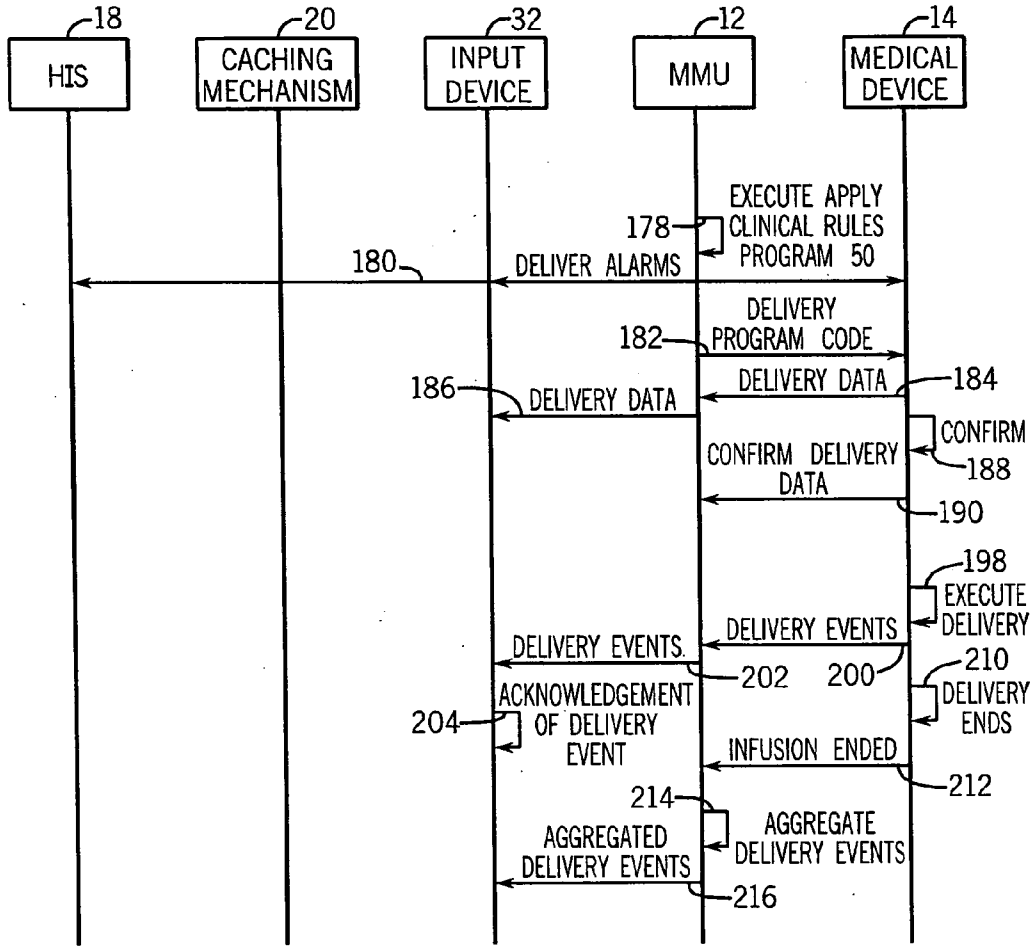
18
HIS

20
CACHING MECHANISM

32
INPUT DEVICE

12
MMU

14
MEDICAL DEVICE

178
EXECUTE APPLY CLINICAL RULES PROGRAM 50

180
DELIVER ALARMS

DELIVERY PROGRAM CODE
182

DELIVERY DATA
184

186
DELIVERY DATA

CONFIRM
188

CONFIRM DELIVERY DATA
190

198
EXECUTE DELIVERY

DELIVERY EVENTS
200

DELIVERY EVENTS.
202

210
DELIVERY ENDS

ACKNOWLEDGEMENT OF DELIVERY EVENT
204

INFUSION ENDED
212

214
AGGREGATE DELIVERY EVENTS

AGGREGATED DELIVERY EVENTS
216